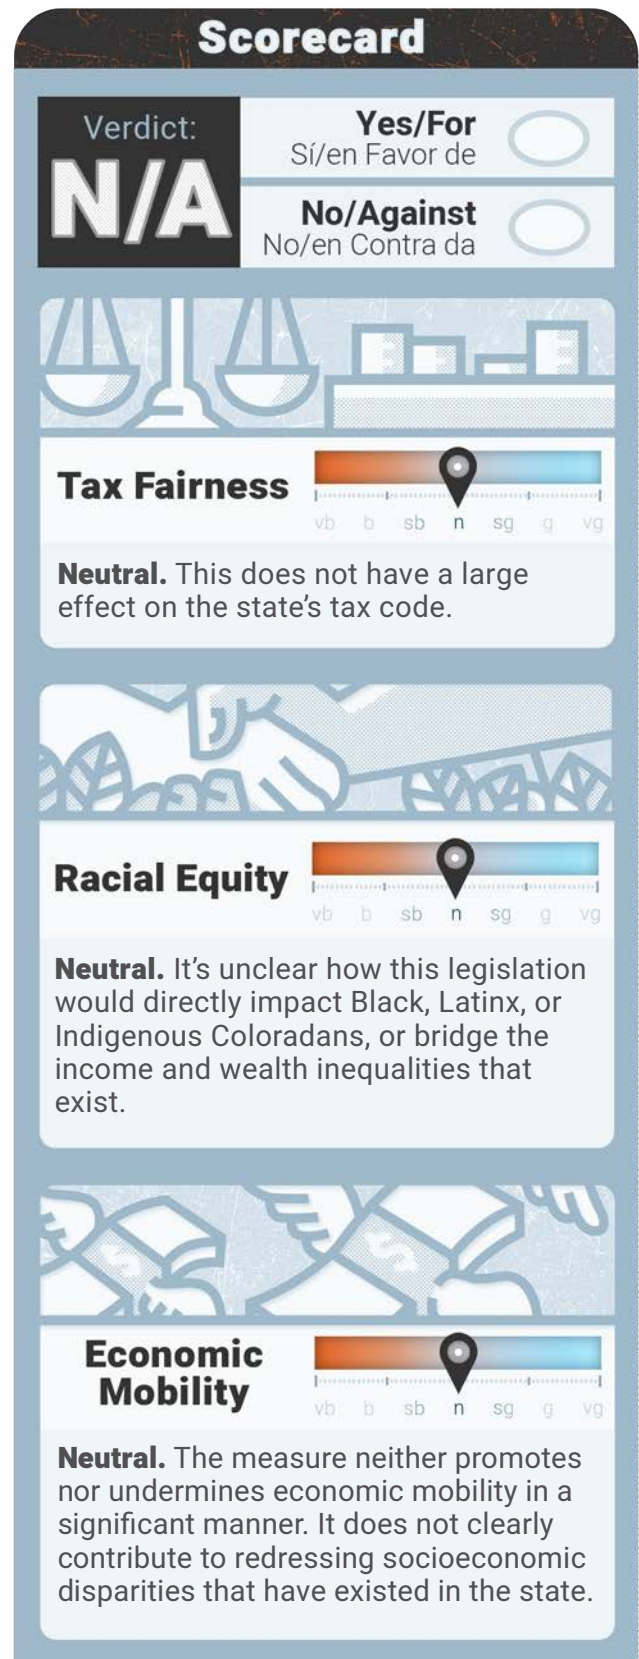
Scorecard

Verdict:
N/A

Yes/For
Sí/en Favor de

No/Against
No/en Contra da

Tax Fairness

vb b sb n sg g vg

**Neutral.** This does not have a large effect on the state's tax code.

Racial Equity

vb b sb n sg g vg

**Neutral.** It's unclear how this legislation would directly impact Black, Latinx, or Indigenous Coloradans, or bridge the income and wealth inequalities that exist.

Economic Mobility

vb b sb n sg g vg

**Neutral.** The measure neither promotes nor undermines economic mobility in a significant manner. It does not clearly contribute to redressing socioeconomic disparities that have existed in the state.